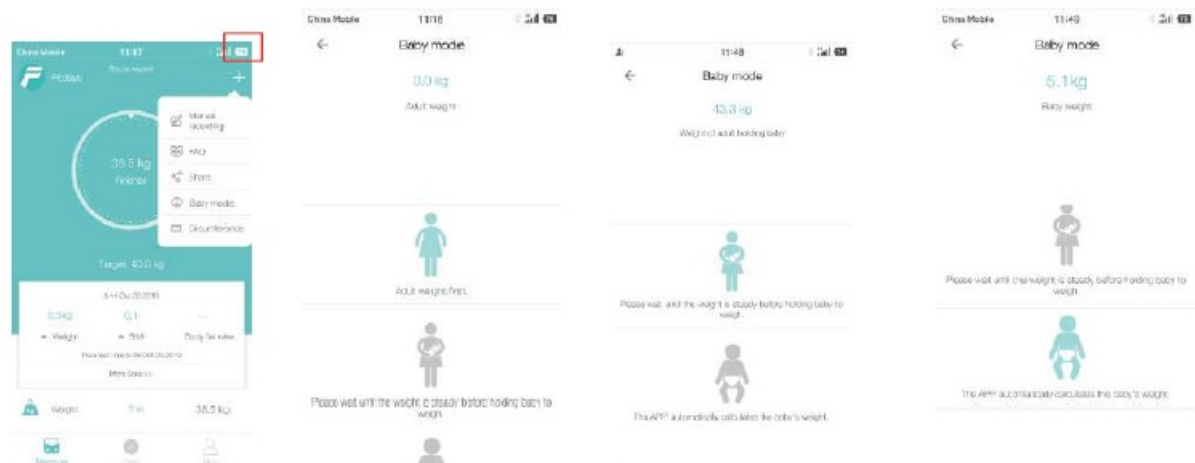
China Mobile 11:17

Fitdays

Manual recording
Map
Share
Baby mode
Circumference

38.5 kg
Finished

Target: 40.0 kg

0.3kg
0.1
--
Weight
BMI
Body fat rate
More Details

Weight
38.5 kg

China Mobile 11:18

Baby mode

0.0 kg
Adult weight

Adult weighs first.

Please wait until the weight is steady before holding baby to weigh.

11:48

Baby mode

43.3 kg
Weight of adult holding baby

Please wait until the weight is steady before holding baby to weigh.

The APP automatically calculates the baby's weight.

China Mobile 11:49

Baby mode

5.1kg
Baby weight

Please wait until the weight is steady before holding baby to weigh.

The APP automatically calculates the baby's weight.